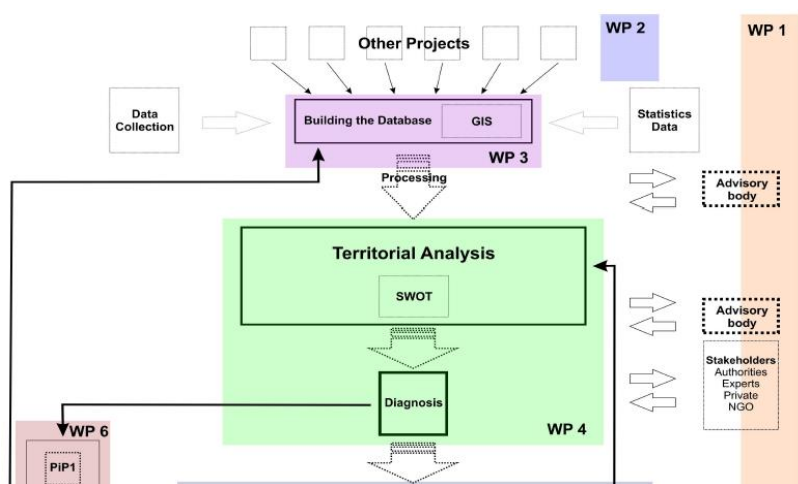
Other Projects

WP 2

WP 1

Data Collection

Building the Database

GIS

WP 3

Statistics Data

Processing

Advisory body

Territorial Analysis

SWOT

Advisory body

Stakeholders
Authorities
Experts
Private
NGO

Diagnosis

WP 4

WP 6

PiP1